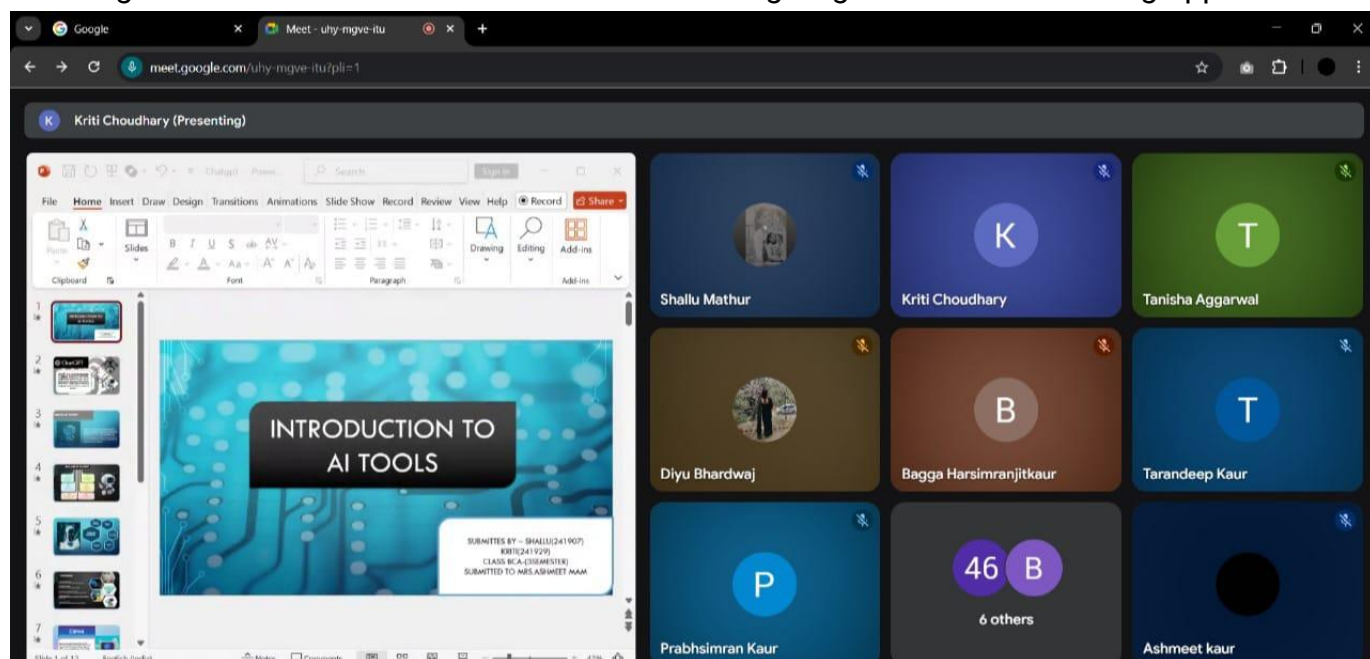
Google
Meet - uhy-mgve-itu
meet.google.com/uhy-mgve-itu?pli=1

K Kriti Choudhary (Presenting)

Search
Sign in
File Home Insert Draw Design Transitions Animations Slide Show Record Review View Help Record Share
Paste Slides Drawing Editing Add-ins
Clipboard Font Paragraph Add-ins

INTRODUCTION TO AI TOOLS

SUBMITTES BY – SHALLU(241907) KRITI(241929) CLASS BCA-(3SEMESTER) SUBMITTED TO MRS.ASHMEET MAM

Notes Comments

Shallu Mathur
K Kriti Choudhary
T Tanisha Aggarwal
Diyu Bhardwaj
B Bagga Harsimranjitkaur
T Tarandeep Kaur
P Prabhsimran Kaur
46 B 6 others
Ashmeet kaur